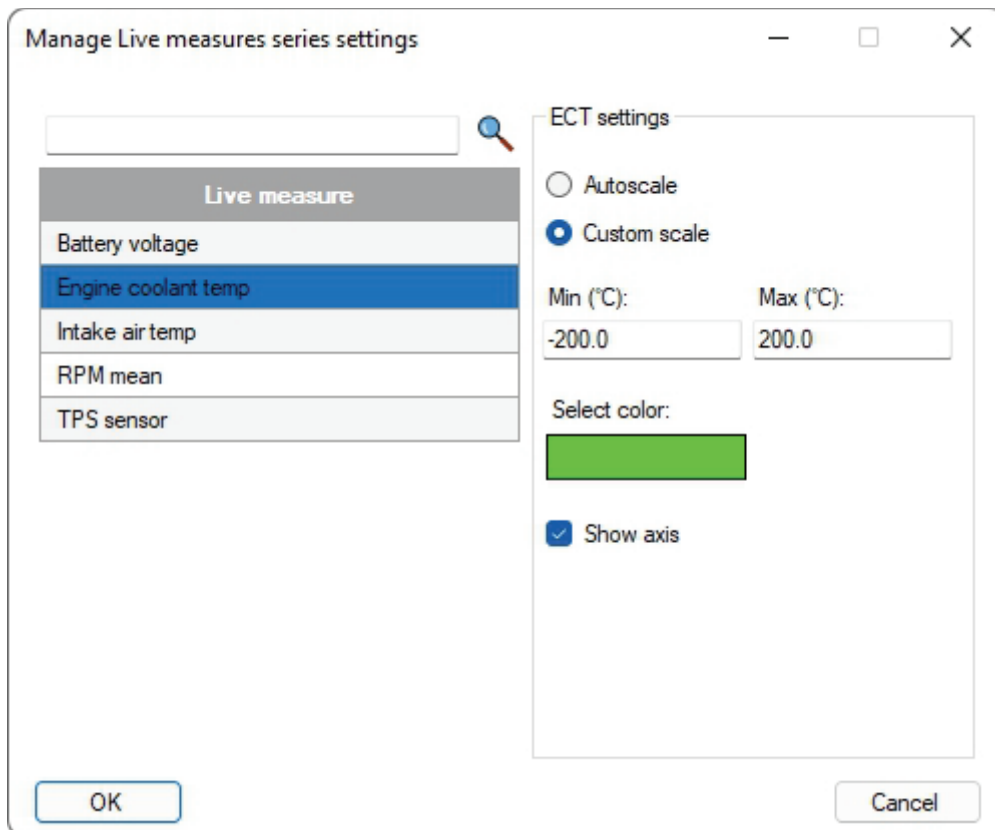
Manage Live measures series settings

| Live measure |
|---|
| Battery voltage |
| Engine coolant temp |
| Intake air temp |
| RPM mean |
| TPS sensor |

ECT settings

Autoscale

Custom scale

Min (°C):

-200.0

Max (°C):

200.0

Select color:

Show axis

OK

Cancel